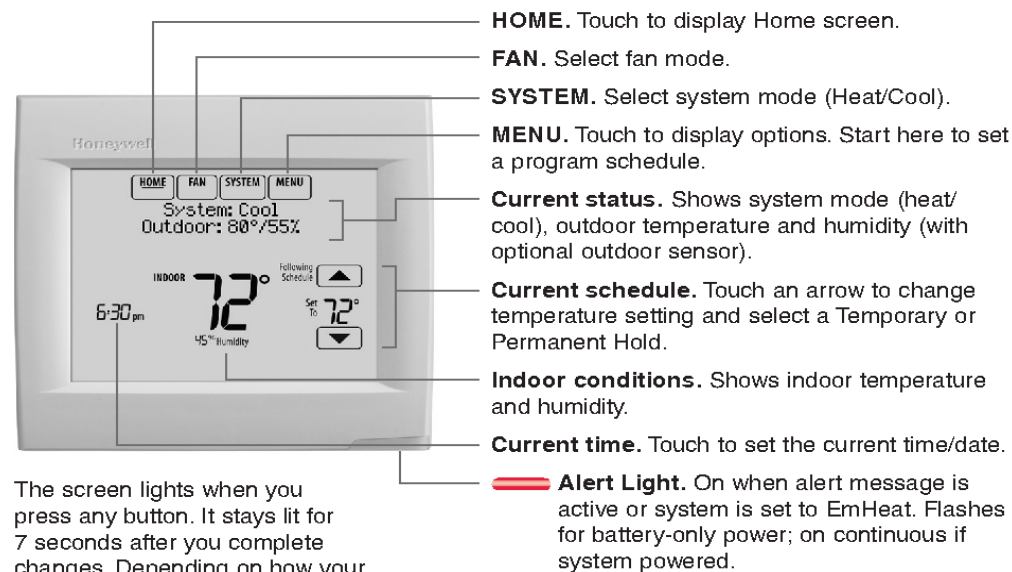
Honeywell

HOME FAN SYSTEM MENU

System: Cool
Outdoor: 80°/55%

INDOOR 72°

Following Schedule

Set To 72°

6:30 pm

45% Humidity

HOME. Touch to display Home screen.

FAN. Select fan mode.

SYSTEM. Select system mode (Heat/Cool).

MENU. Touch to display options. Start here to set a program schedule.

Current status. Shows system mode (heat/ cool), outdoor temperature and humidity (with optional outdoor sensor).

Current schedule. Touch an arrow to change temperature setting and select a Temporary or Permanent Hold.

Indoor conditions. Shows indoor temperature and humidity.

Current time. Touch to set the current time/date.

Alert Light. On when alert message is active or system is set to EmHeat. Flashes for battery-only power; on continuous if system powered.

The screen lights when you press any button. It stays lit for 7 seconds after you complete changes. Depending on how your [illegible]